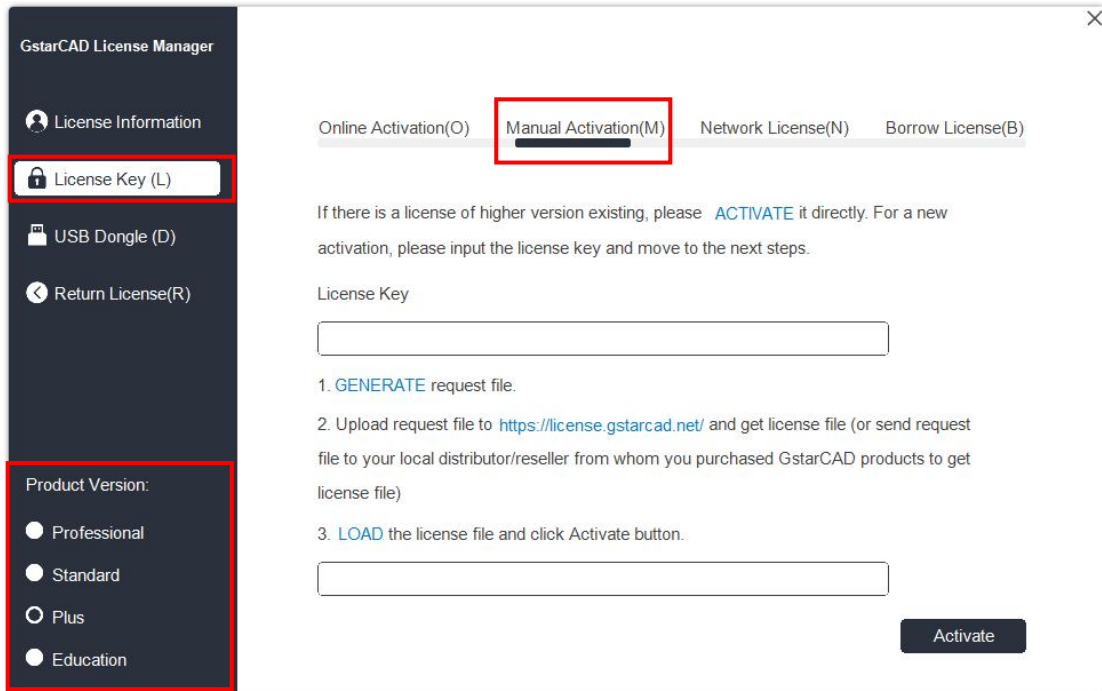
GstarCAD License Manager

License Information

License Key (L)

USB Dongle (D)

Return License(R)

Product Version:

Professional

Standard

Plus

Education

×

Online Activation(O) Manual Activation(M) Network License(N) Borrow License(B)

If there is a license of higher version existing, please ACTIVATE it directly. For a new activation, please input the license key and move to the next steps.

License Key

1. GENERATE request file.

2. Upload request file to https://license.gstarcad.net/ and get license file (or send request file to your local distributor/reseller from whom you purchased GstarCAD products to get license file)

3. LOAD the license file and click Activate button.

Activate